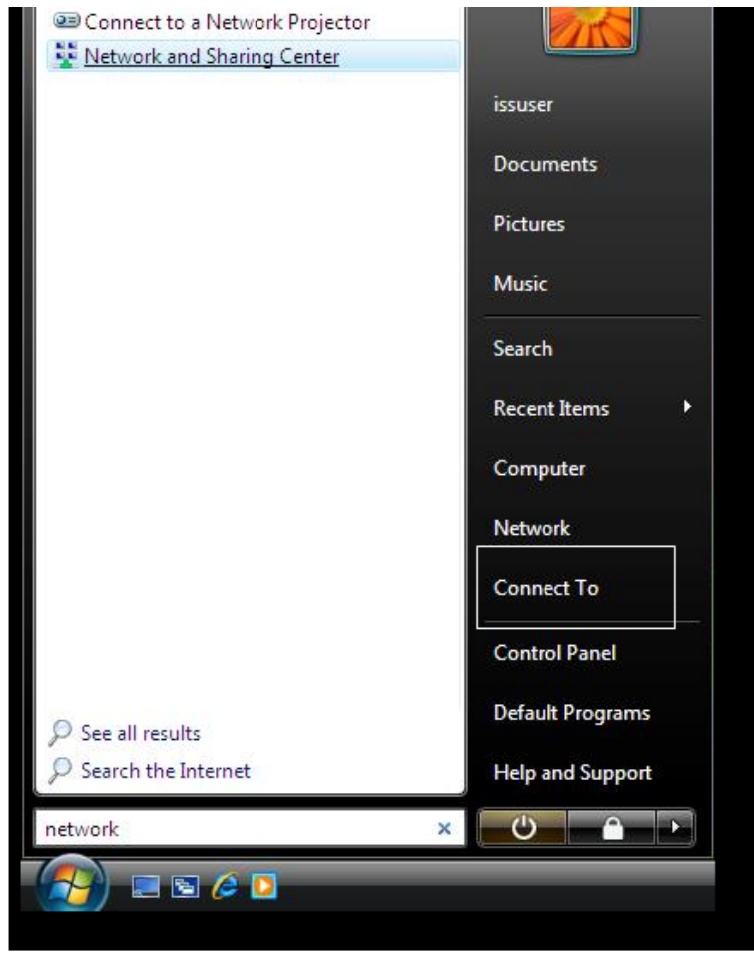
Connect to a Network Projector
Network and Sharing Center

See all results
Search the Internet

network

issuser
Documents
Pictures
Music
Search
Recent Items
Computer
Network
Connect To
Control Panel
Default Programs
Help and Support